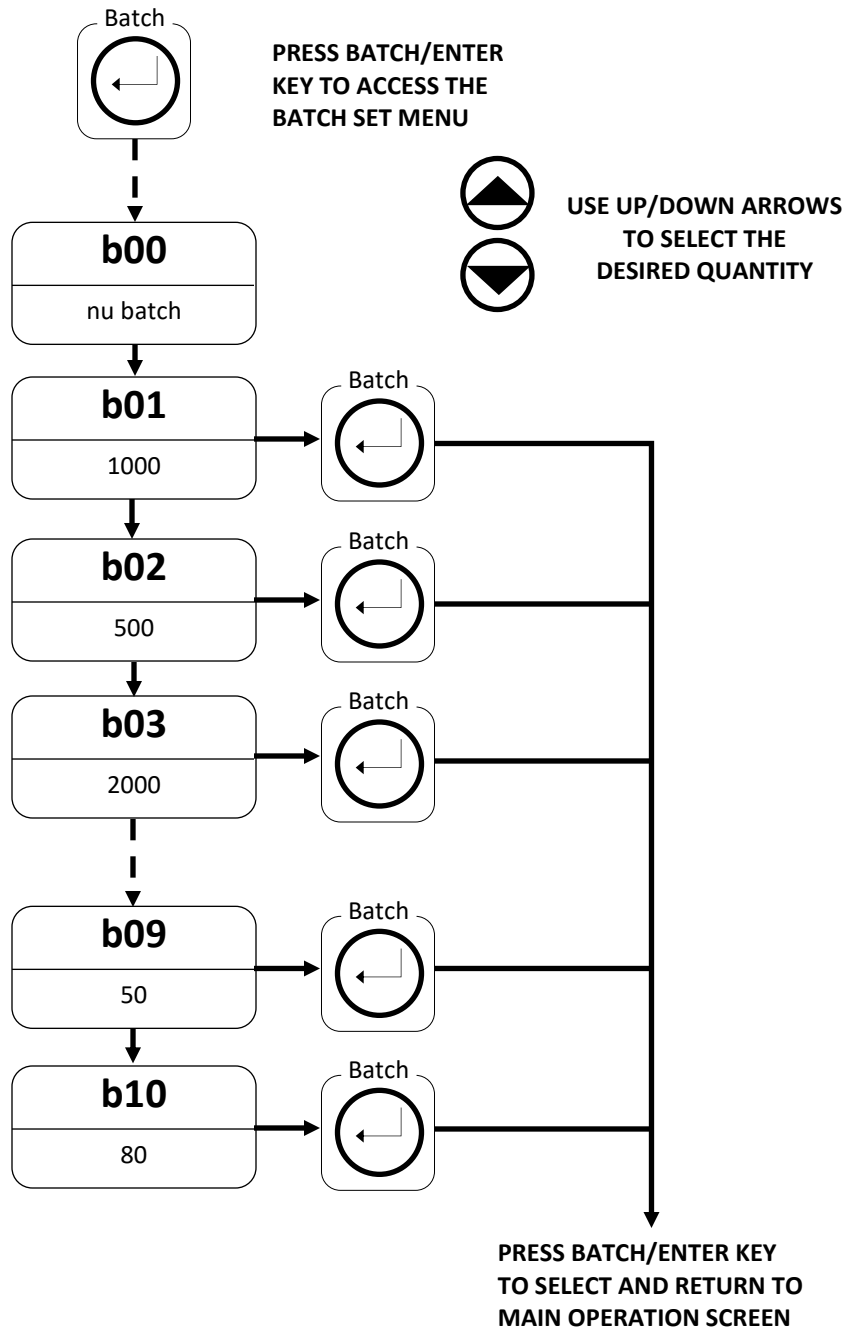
Batch

PRESS BATCH/ENTER KEY TO ACCESS THE BATCH SET MENU

USE UP/DOWN ARROWS TO SELECT THE DESIRED QUANTITY

b00
nu batch

b01
1000

Batch

b02
500

Batch

b03
2000

Batch

b09
50

Batch

b10
80

Batch

PRESS BATCH/ENTER KEY TO SELECT AND RETURN TO MAIN OPERATION SCREEN